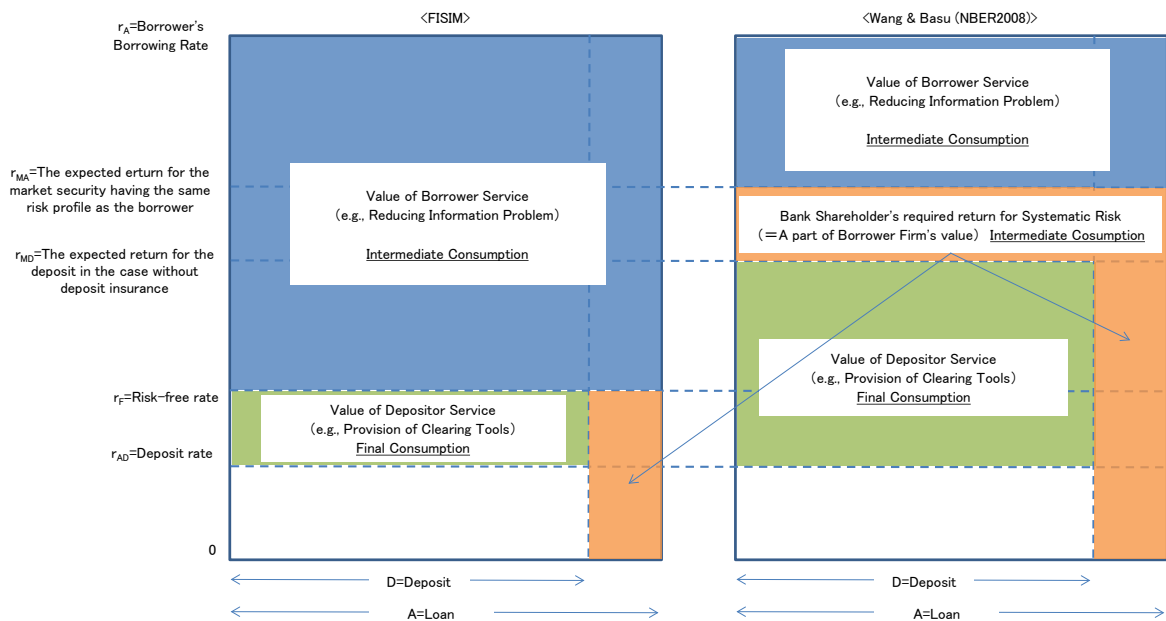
$r_A$=Borrower's Borrowing Rate

$r_{MA}$=The expected return for the market security having the same risk profile as the borrower

$r_{MD}$=The expected return for the deposit in the case without deposit insurance

$r_F$=Risk-free rate

$r_{AD}$=Deposit rate

0

<FISIM>

Value of Borrower Service
(e.g., Reducing Information Problem)

Intermediate Consumption

Value of Depositor Service
(e.g., Provision of Clearing Tools)
Final Consumption

D=Deposit

A=Loan

<Wang & Basu (NBER2008)>

Value of Borrower Service
(e.g., Reducing Information Problem)

Intermediate Consumption

Bank Shareholder's required return for Systematic Risk
(=A part of Borrower Firm's value) Intermediate Cosumption

Value of Depositor Service
(e.g., Provision of Clearing Tools)
Final Consumption

D=Deposit

A=Loan